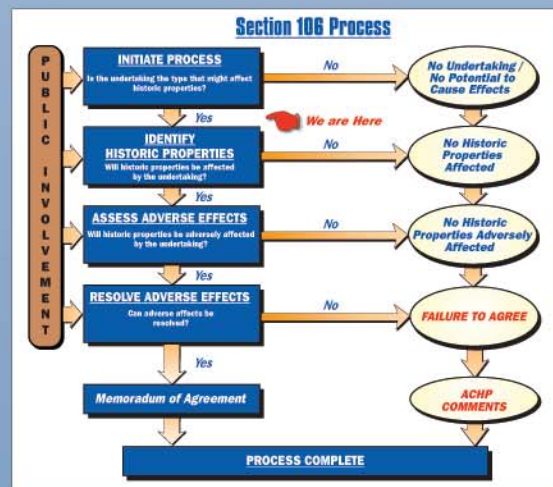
Section 106 Process

PUBLIC INVOLVEMENT

INITIATE PROCESS
Is the undertaking the type that might affect historic properties?

No

No Undertaking / No Potential to Cause Effects

Yes

We are Here

IDENTIFY HISTORIC PROPERTIES
Will historic properties be affected by the undertaking?

No

No Historic Properties Affected

Yes

ASSESS ADVERSE EFFECTS
Will historic properties be adversely affected by the undertaking?

No

No Historic Properties Adversely Affected

Yes

RESOLVE ADVERSE EFFECTS
Can adverse effects be resolved?

No

FAILURE TO AGREE

Yes

Memoradum of Agreement

ACHP COMMENTS

PROCESS COMPLETE